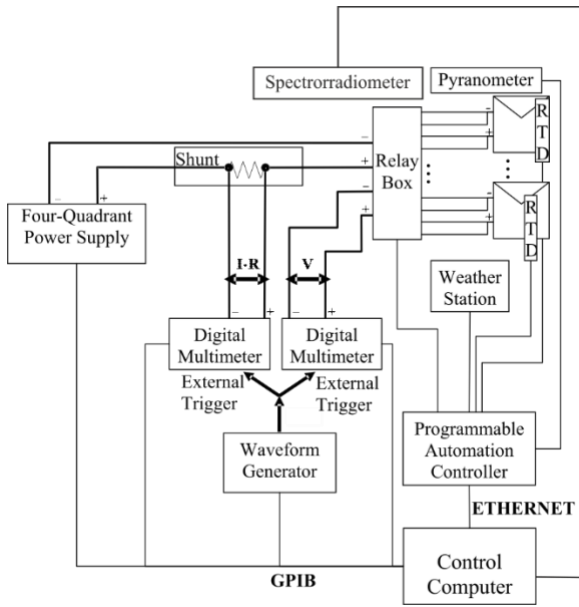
Spectrorradiometer

Pyranometer

Shunt

Relay Box

RTD

RTD

Four-Quadrant Power Supply

I·R

V

Weather Station

Digital Multimeter

Digital Multimeter

External Trigger

External Trigger

Waveform Generator

Programmable Automation Controller

ETHERNET

Control Computer

GPIB